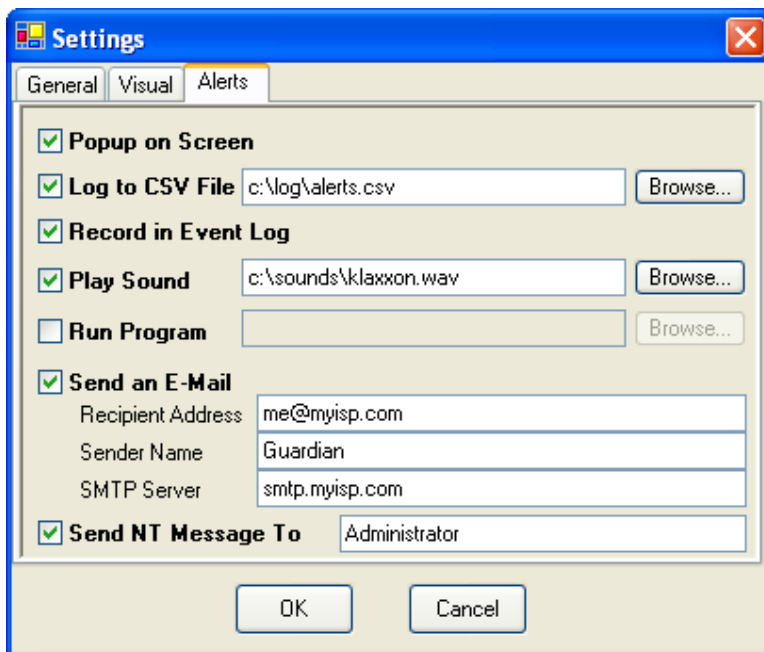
Settings

General | Visual | Alerts

Popup on Screen

Log to CSV File c:\log\alerts.csv Browse...

Record in Event Log

Play Sound c:\sounds\klaxxon.wav Browse...

Run Program Browse...

Send an E-Mail

Recipient Address me@myisp.com

Sender Name Guardian

SMTP Server smtp.myisp.com

Send NT Message To Administrator

OK Cancel